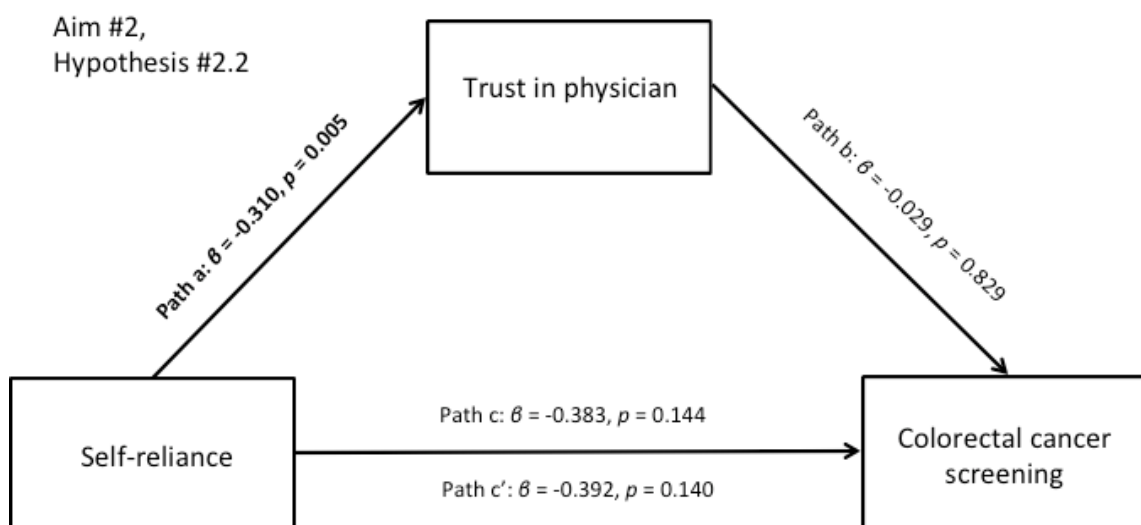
Aim #2,
Hypothesis #2.2

Trust in physician

Path a: $\beta$ = -0.310, $p$ = 0.005

Path b: $\beta$ = -0.029, $p$ = 0.829

Self-reliance

Path c: $\beta$ = -0.383, $p$ = 0.144

Path c': $\beta$ = -0.392, $p$ = 0.140

Colorectal cancer screening